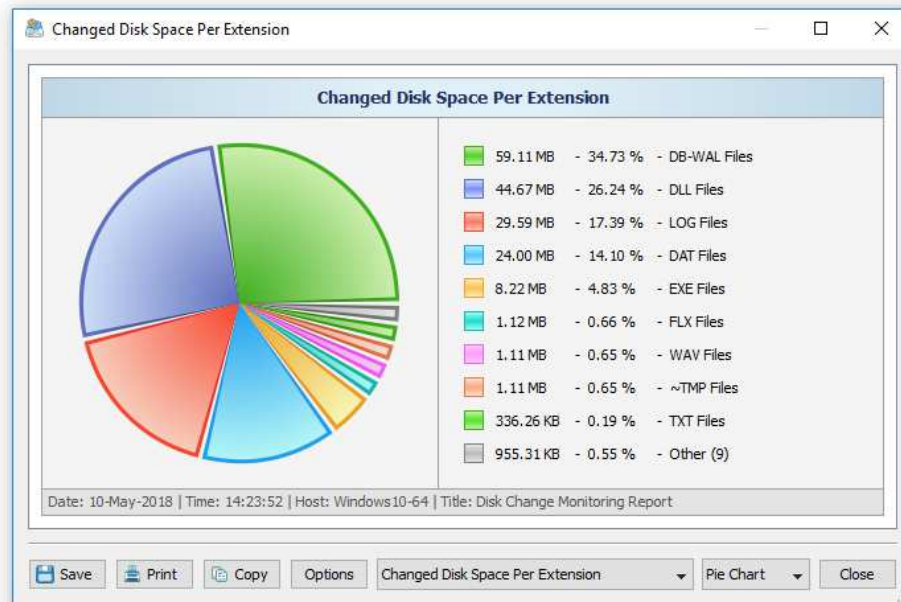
Changed Disk Space Per Extension

Changed Disk Space Per Extension

59.11 MB - 34.73 % - DB-WAL Files
44.67 MB - 26.24 % - DLL Files
29.59 MB - 17.39 % - LOG Files
24.00 MB - 14.10 % - DAT Files
8.22 MB - 4.83 % - EXE Files
1.12 MB - 0.66 % - FLX Files
1.11 MB - 0.65 % - WAV Files
1.11 MB - 0.65 % - ~TMP Files
336.26 KB - 0.19 % - TXT Files
955.31 KB - 0.55 % - Other (9)

Date: 10-May-2018 | Time: 14:23:52 | Host: Windows10-64 | Title: Disk Change Monitoring Report

Save | Print | Copy | Options | Changed Disk Space Per Extension | Pie Chart | Close